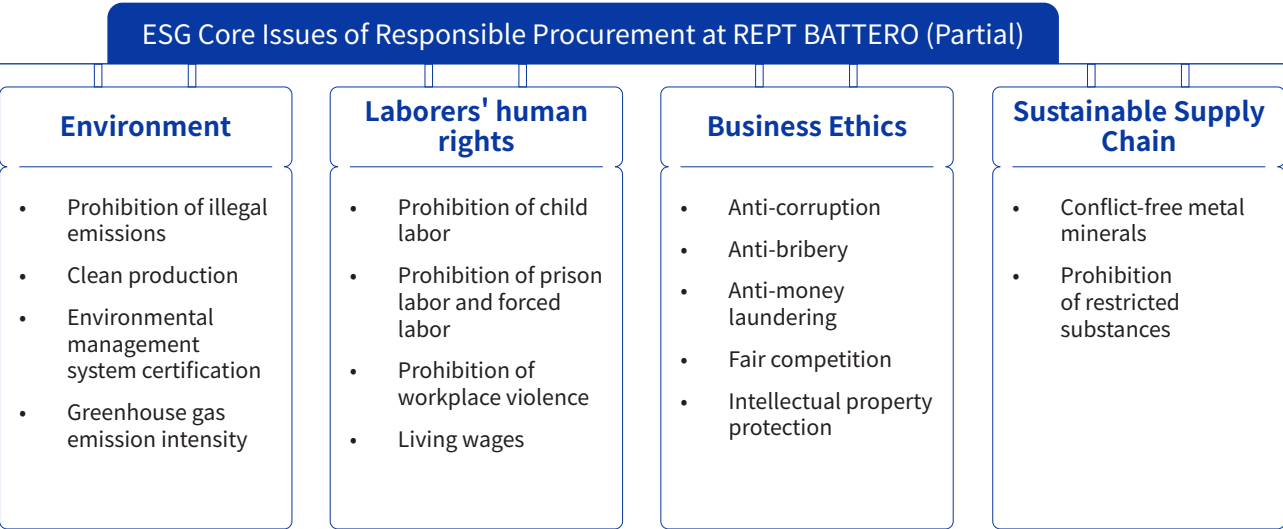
ESG Core Issues of Responsible Procurement at REPT BATTERO (Partial)

Environment

- Prohibition of illegal emissions
- Clean production
- Environmental management system certification
- Greenhouse gas emission intensity

Laborers' human rights

- Prohibition of child labor
- Prohibition of prison labor and forced labor
- Prohibition of workplace violence
- Living wages

Business Ethics

- Anti-corruption
- Anti-bribery
- Anti-money laundering
- Fair competition
- Intellectual property protection

Sustainable Supply Chain

- Conflict-free metal minerals
- Prohibition of restricted substances